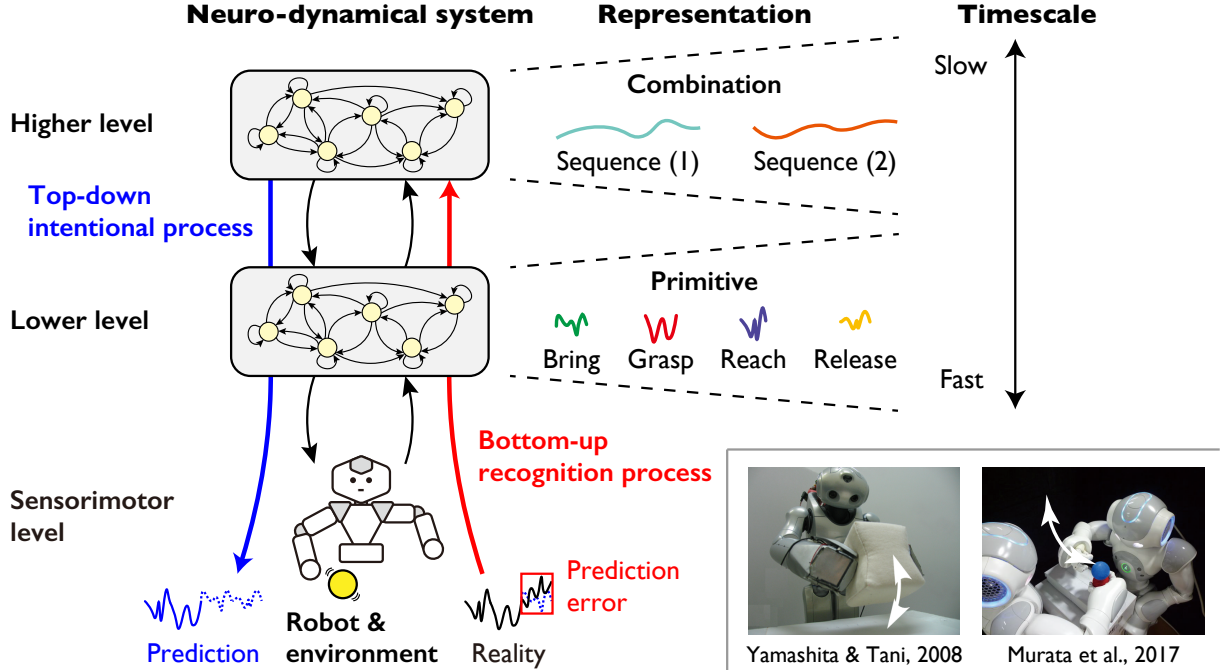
Neuro-dynamical system

Representation

Timescale

Slow

Combination

Higher level

Sequence (1)

Sequence (2)

Top-down intentional process

Primitive

Lower level

Bring

Grasp

Reach

Release

Fast

Bottom-up recognition process

Sensorimotor level

Prediction error

Prediction

Robot & environment

Reality

Yamashita & Tani, 2008

Murata et al., 2017